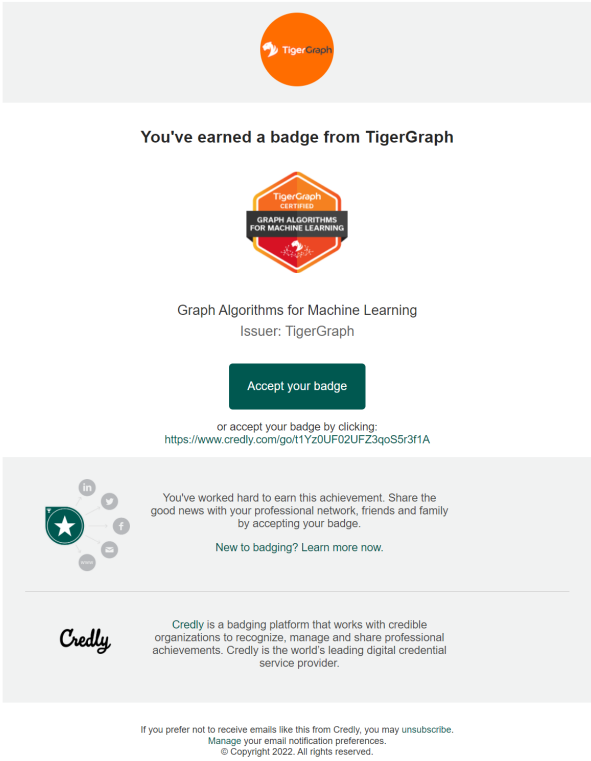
TigerGraph

You've earned a badge from TigerGraph

TigerGraph CERTIFIED
GRAPH ALGORITHMS FOR MACHINE LEARNING

Graph Algorithms for Machine Learning
Issuer: TigerGraph

Accept your badge

or accept your badge by clicking:
https://www.credly.com/go/t1Yz0UF02UFZ3qoS5r3f1A

in
www

You've worked hard to earn this achievement. Share the good news with your professional network, friends and family by accepting your badge.

New to badging? Learn more now.

Credly

Credly is a badging platform that works with credible organizations to recognize, manage and share professional achievements. Credly is the world's leading digital credential service provider.

If you prefer not to receive emails like this from Credly, you may unsubscribe.
Manage your email notification preferences.
© Copyright 2022. All rights reserved.